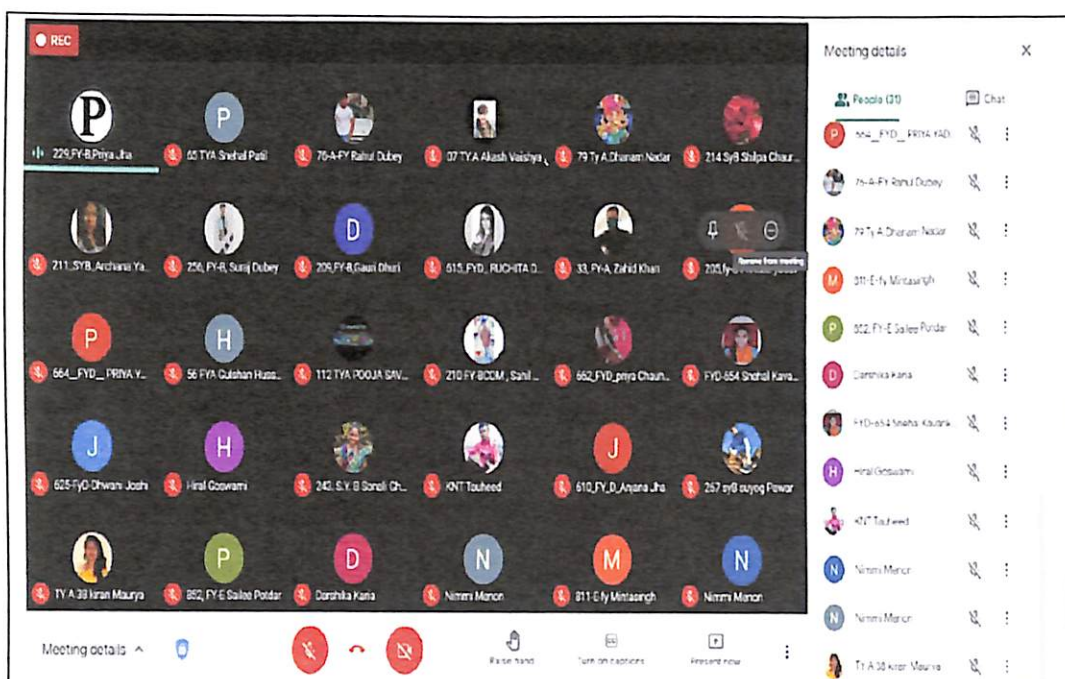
REC

P
229_FY-B,Priya Jha

P
65 TYA Snehal Patil

76-A-FY Rahul Dubey

07 TY.A Akash Vaishya

79 Ty A Dhanam Nadar

214 SyB Shilpa Chaur...

211_SYB_Archana Ya...

256_FY-B_Suraj Dubey

D
209_FY-B,Gauri Dhuri

615_FYD_ RUCHITA D...

33_FY-A_Zahid Khan

Remove from meeting

205_fy-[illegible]

P
664_FYD_ PRIYA Y...

H
56 FYA Gulshan Huss...

112 TYA POOJA SAV...

210 FY BCOM , Sahil ...

662_FYD_priya Chaur...

FYD-654 Snehal Kava...

J
625-FyD-Dhwani Joshi

H
Hiral Goswami

243. S.Y. B Sonali Ch...

KNT Touheed

J
610_FY_D_Anjana Jha

257 syB suyog Pawar

TY A 38 kiran Maurya

P
852_FY-E Sailee Potdar

D
Darshika Karia

N
Nimmi Menon

M
811-E-fy Mintasingh

N
Nimmi Menon

Meeting details

Raise hand

Turn on captions

Present now

Meeting details

People (31)

Chat

664_FYD_ PRIYA YAD...

76-A-FY Rahul Dubey

79 Ty A Dhanam Nadar

811-E-fy Mintasingh

852_FY-E Sailee Potdar

Darshika Karia

FYD-654 Snehal Kavank...

Hiral Goswami

KNT Touheed

Nimmi Menon

Nimmi Menon

TY A 38 kiran Maurya